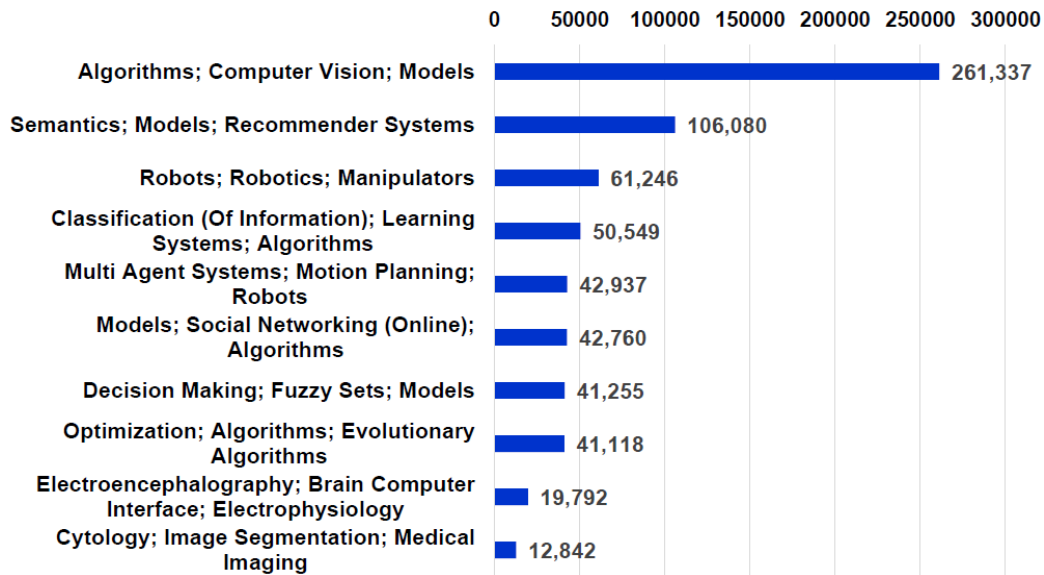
0 50000 100000 150000 200000 250000 300000

| | |
|---|---|
| Algorithms; Computer Vision; Models | 261,337 |
| Semantics; Models; Recommender Systems | 106,080 |
| Robots; Robotics; Manipulators | 61,246 |
| Classification (Of Information); Learning Systems; Algorithms | 50,549 |
| Multi Agent Systems; Motion Planning; Robots | 42,937 |
| Models; Social Networking (Online); Algorithms | 42,760 |
| Decision Making; Fuzzy Sets; Models | 41,255 |
| Optimization; Algorithms; Evolutionary Algorithms | 41,118 |
| Electroencephalography; Brain Computer Interface; Electrophysiology | 19,792 |
| Cytology; Image Segmentation; Medical Imaging | 12,842 |